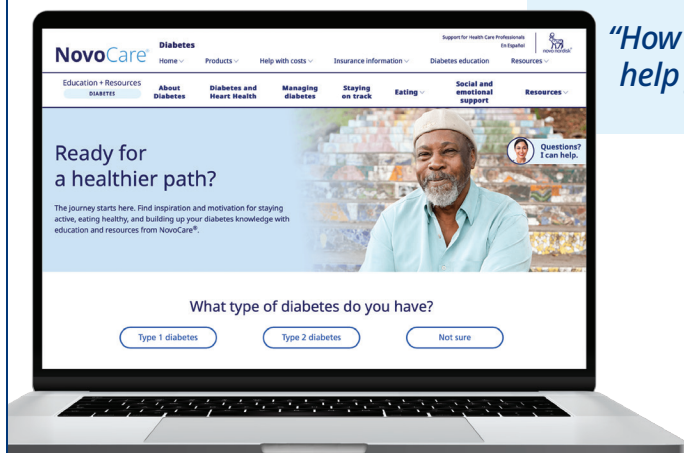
NovoCare®

Diabetes

Home

Products

Help with costs

Insurance information

Diabetes education

Resources

Support for Health Care Professionals

En Español

novo nordisk®

Education + Resources

DIABETES

About Diabetes

Diabetes and Heart Health

Managing diabetes

Staying on track

Eating

Social and emotional support

Resources

Questions? I can help.

Ready for a healthier path?

The journey starts here. Find inspiration and motivation for staying active, eating healthy, and building up your diabetes knowledge with education and resources from NovoCare®.

What type of diabetes do you have?

Type 1 diabetes

Type 2 diabetes

Not sure

"How

help